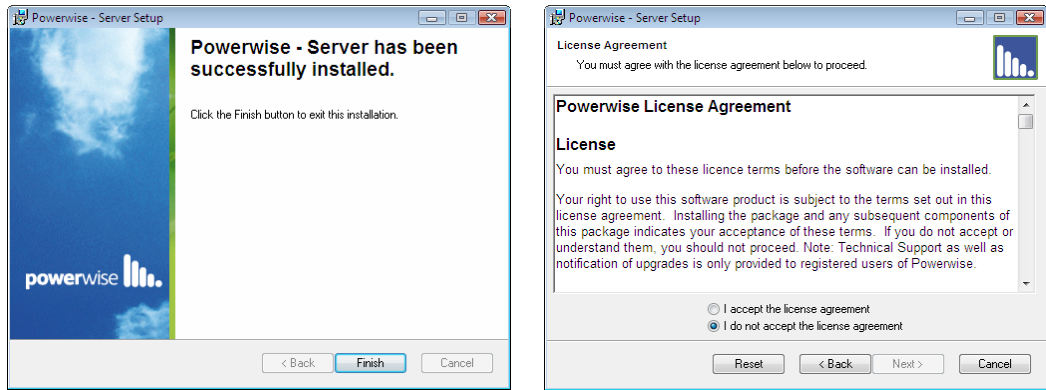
Powerwise - Server Setup

Powerwise - Server has been successfully installed.

Click the Finish button to exit this installation.

powerwise

< Back Finish Cancel

Powerwise - Server Setup

License Agreement

You must agree with the license agreement below to proceed.

Powerwise License Agreement

License

You must agree to these licence terms before the software can be installed.

Your right to use this software product is subject to the terms set out in this license agreement. Installing the package and any subsequent components of this package indicates your acceptance of these terms. If you do not accept or understand them, you should not proceed. Note: Technical Support as well as notification of upgrades is only provided to registered users of Powerwise.

I accept the license agreement
I do not accept the license agreement

Reset < Back Next > Cancel